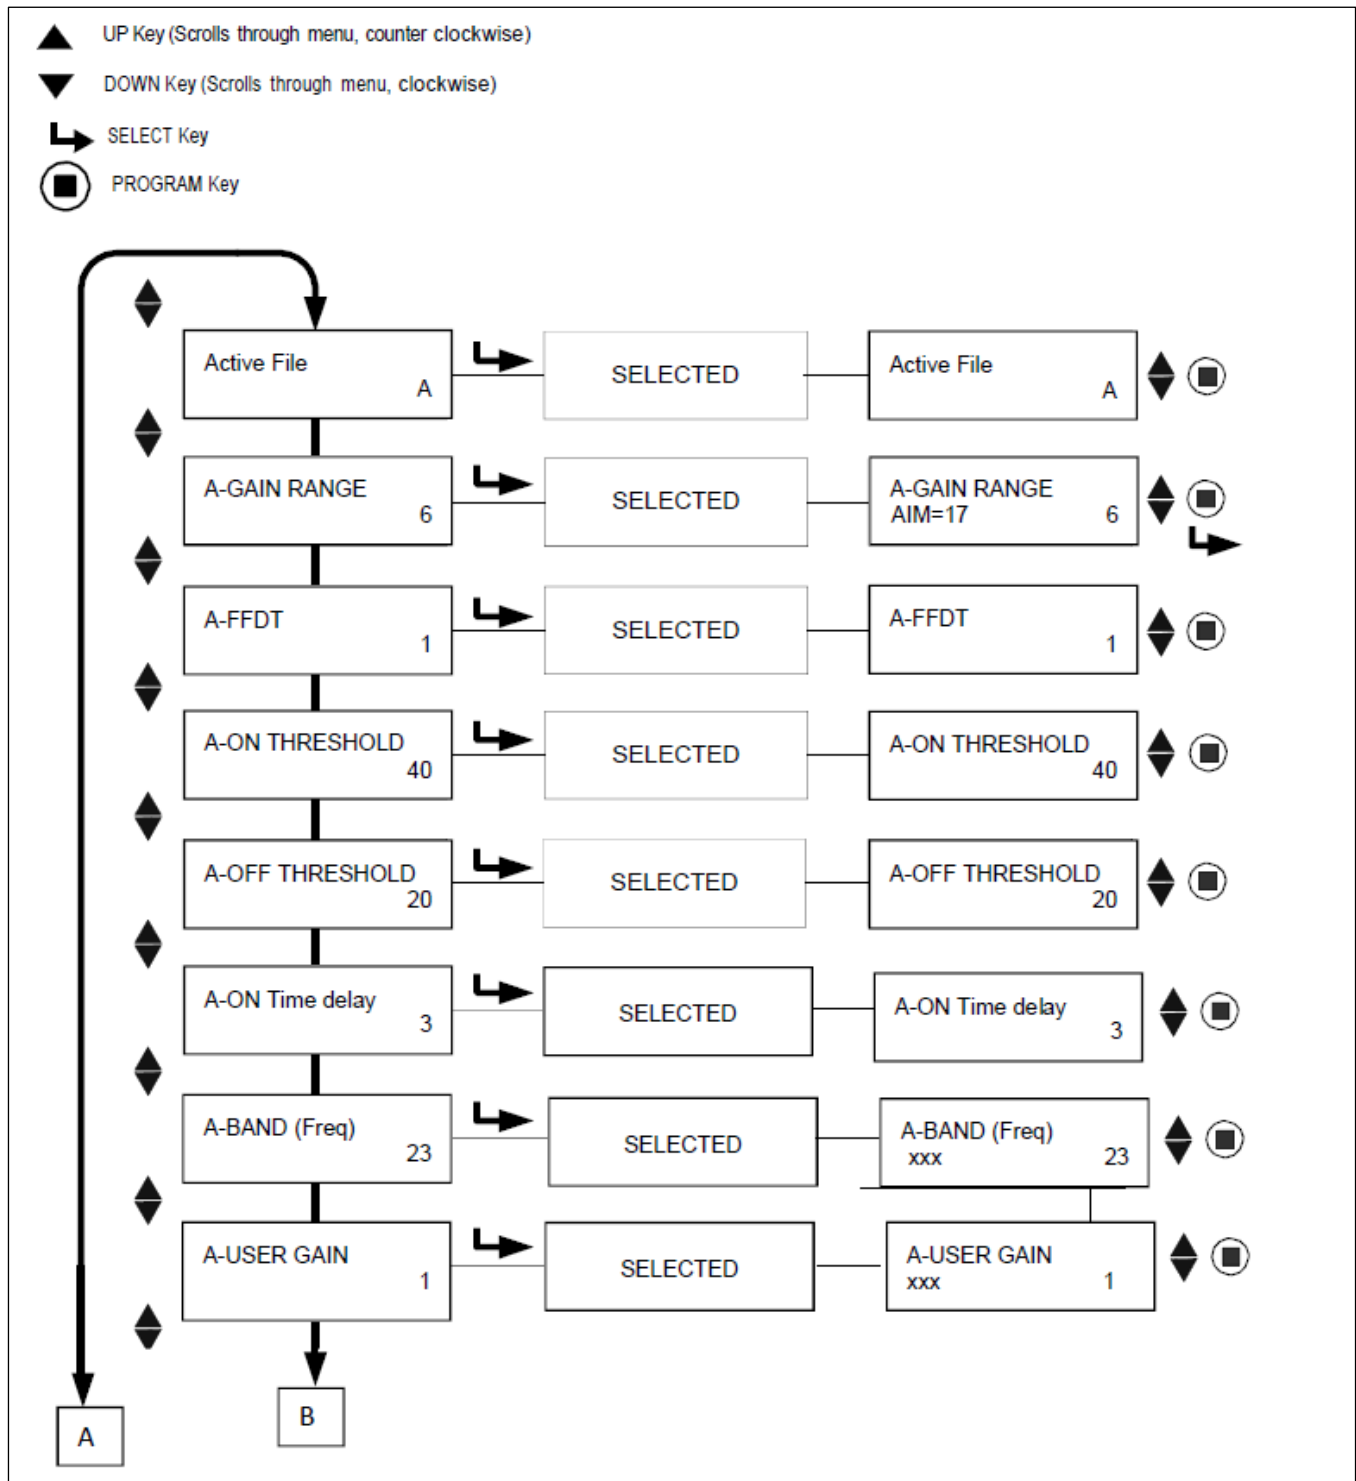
UP Key (Scrolls through menu, counter clockwise)

DOWN Key (Scrolls through menu, clockwise)

SELECT Key

PROGRAM Key

Active File
A

SELECTED

Active File
A

A-GAIN RANGE
6

SELECTED

A-GAIN RANGE
AIM=17 6

A-FFDT
1

SELECTED

A-FFDT
1

A-ON THRESHOLD
40

SELECTED

A-ON THRESHOLD
40

A-OFF THRESHOLD
20

SELECTED

A-OFF THRESHOLD
20

A-ON Time delay
3

SELECTED

A-ON Time delay
3

A-BAND (Freq)
23

SELECTED

A-BAND (Freq)
xxx 23

A-USER GAIN
1

SELECTED

A-USER GAIN
xxx 1

A

B